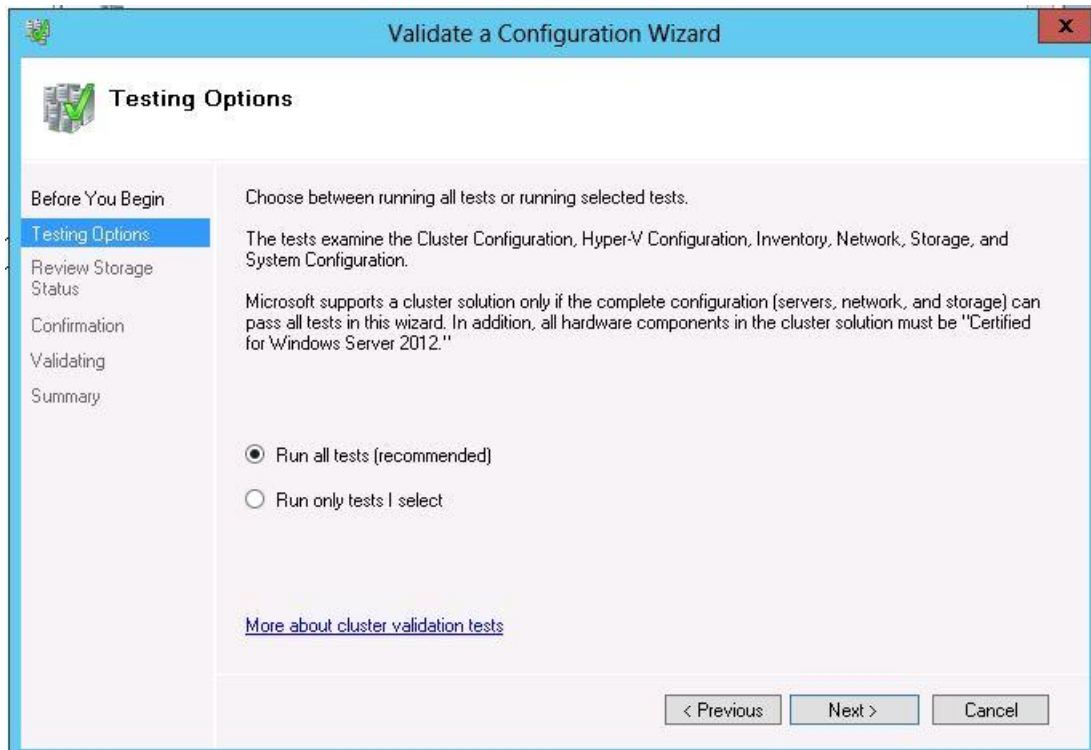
Validate a Configuration Wizard

Testing Options

Before You Begin
Testing Options
Review Storage Status
Confirmation
Validating
Summary

Choose between running all tests or running selected tests.

The tests examine the Cluster Configuration, Hyper-V Configuration, Inventory, Network, Storage, and System Configuration.

Microsoft supports a cluster solution only if the complete configuration (servers, network, and storage) can pass all tests in this wizard. In addition, all hardware components in the cluster solution must be "Certified for Windows Server 2012."

Run all tests (recommended)

Run only tests I select

More about cluster validation tests

< Previous
Next >
Cancel